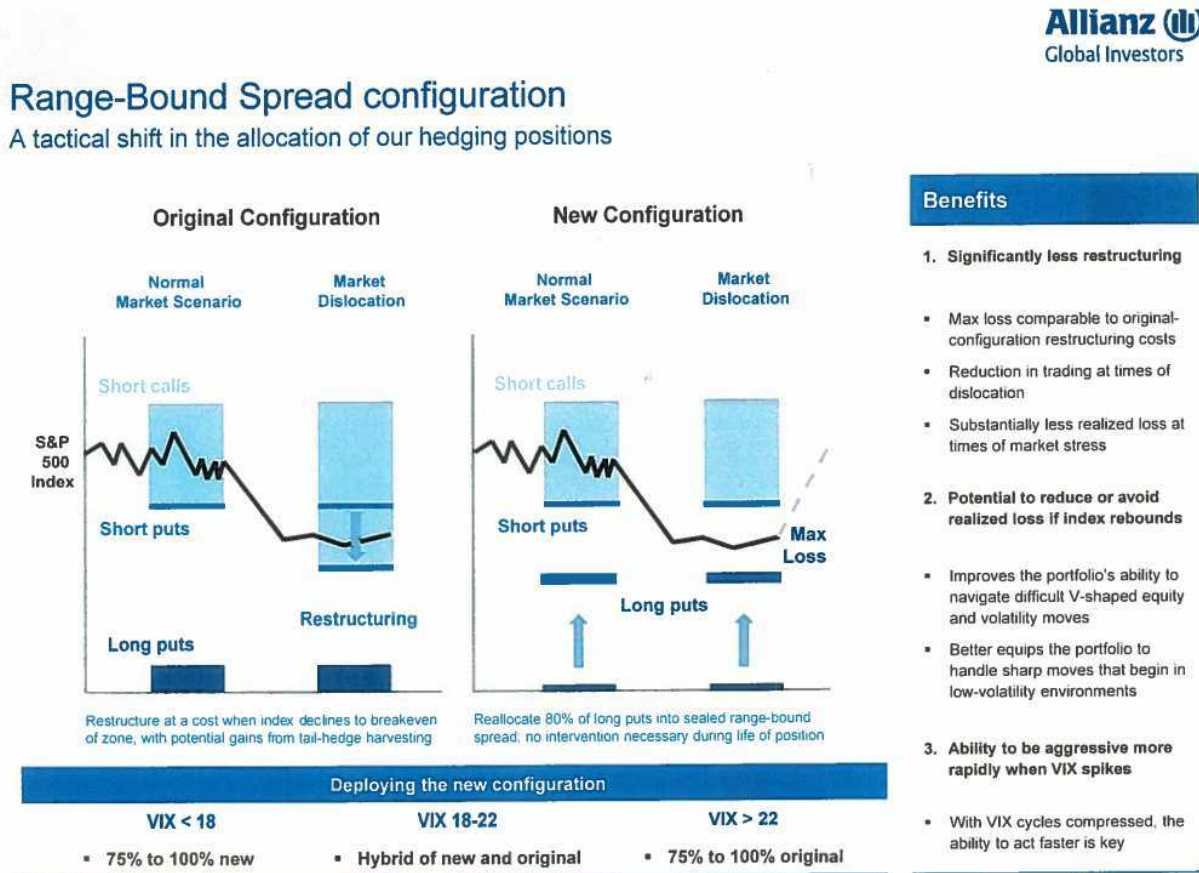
Allianz (II)
Global Investors

Range-Bound Spread configuration
A tactical shift in the allocation of our hedging positions

Original Configuration

Normal Market Scenario

Market Dislocation

Short calls

S&P 500 Index

Short puts

Restructuring

Long puts

Restructure at a cost when index declines to breakeven of zone, with potential gains from tail-hedge harvesting

New Configuration

Normal Market Scenario

Market Dislocation

Short calls

Short puts

Max Loss

Long puts

Reallocate 80% of long puts into sealed range-bound spread; no intervention necessary during life of position

Deploying the new configuration

| VIX < 18 | VIX 18-22 | VIX > 22 |
|---|---|---|
| ▪ 75% to 100% new | ▪ Hybrid of new and original | ▪ 75% to 100% original |

Benefits

1. Significantly less restructuring

▪ Max loss comparable to original-configuration restructuring costs
▪ Reduction in trading at times of dislocation
▪ Substantially less realized loss at times of market stress

2. Potential to reduce or avoid realized loss if index rebounds

▪ Improves the portfolio's ability to navigate difficult V-shaped equity and volatility moves
▪ Better equips the portfolio to handle sharp moves that begin in low-volatility environments

3. Ability to be aggressive more rapidly when VIX spikes

▪ With VIX cycles compressed, the ability to act faster is key